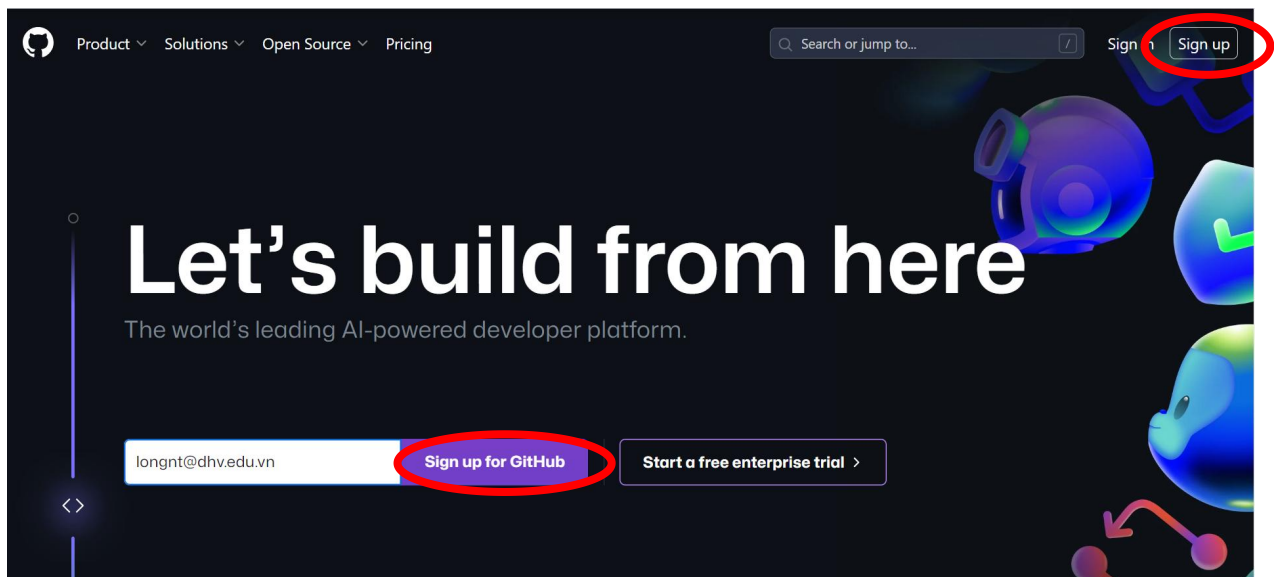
Product Solutions Open Source Pricing

Search or jump to... /

Sign in Sign up

Let’s build from here

The world’s leading AI-powered developer platform.

longnt@dhv.edu.vn

Sign up for GitHub

Start a free enterprise trial >